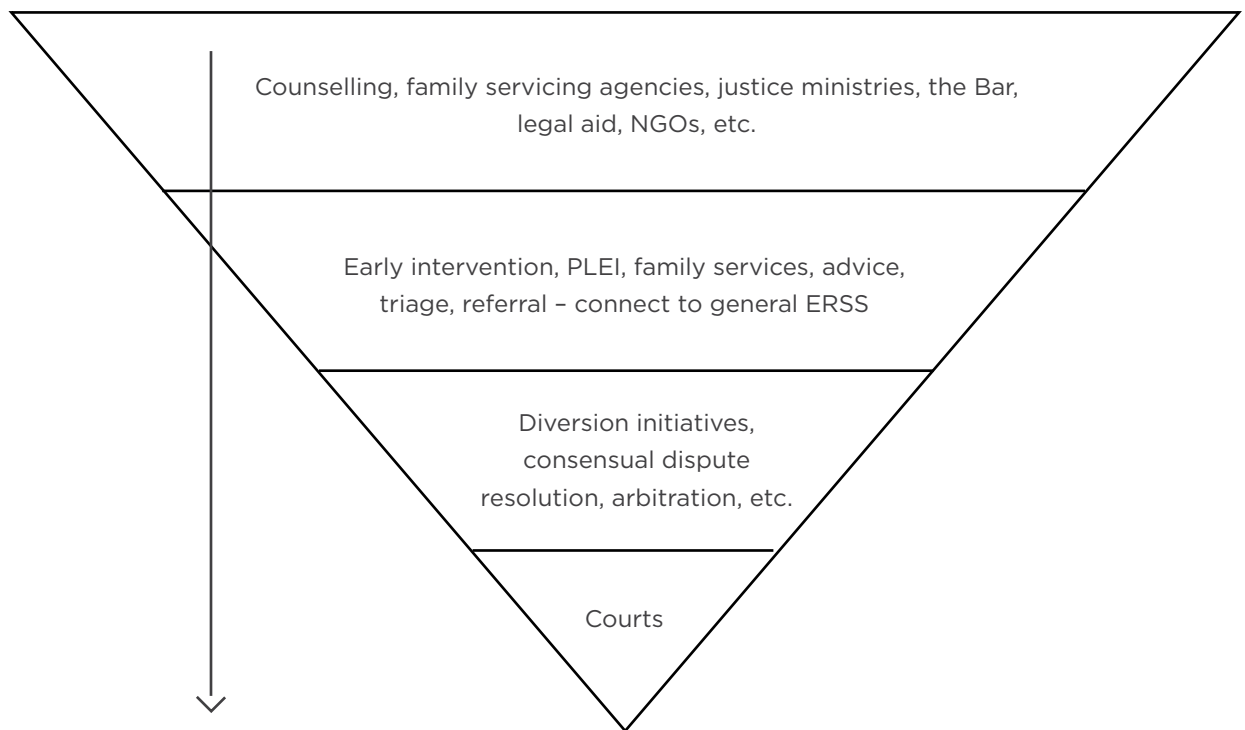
Counselling, family servicing agencies, justice ministries, the Bar, legal aid, NGOs, etc.

Early intervention, PLEI, family services, advice, triage, referral – connect to general ERSS

Diversion initiatives, consensual dispute resolution, arbitration, etc.

Courts